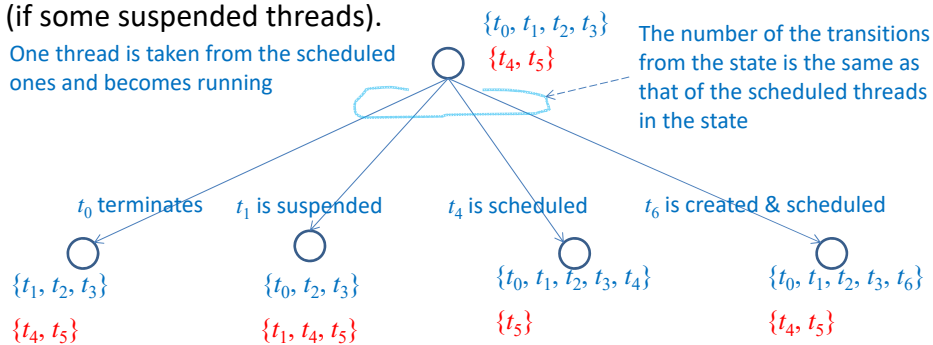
(if some suspended threads).

$\{t_0, t_1, t_2, t_3\}$
$\{t_4, t_5\}$

One thread is taken from the scheduled ones and becomes running

The number of the transitions from the state is the same as that of the scheduled threads in the state

$t_0$ terminates
$t_1$ is suspended
$t_4$ is scheduled
$t_6$ is created & scheduled

$\{t_1, t_2, t_3\}$
$\{t_4, t_5\}$

$\{t_0, t_2, t_3\}$
$\{t_1, t_4, t_5\}$

$\{t_0, t_1, t_2, t_3, t_4\}$
$\{t_5\}$

$\{t_0, t_1, t_2, t_3, t_6\}$
$\{t_4, t_5\}$